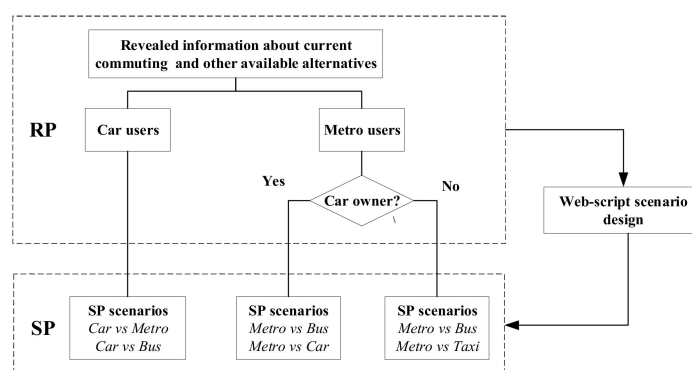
Revealed information about current commuting and other available alternatives

RP

Car users

Metro users

Yes

Car owner?

No

Web-script scenario design

SP

SP scenarios
*Car vs Metro*
*Car vs Bus*

SP scenarios
*Metro vs Bus*
*Metro vs Car*

SP scenarios
*Metro vs Bus*
*Metro vs Taxi*